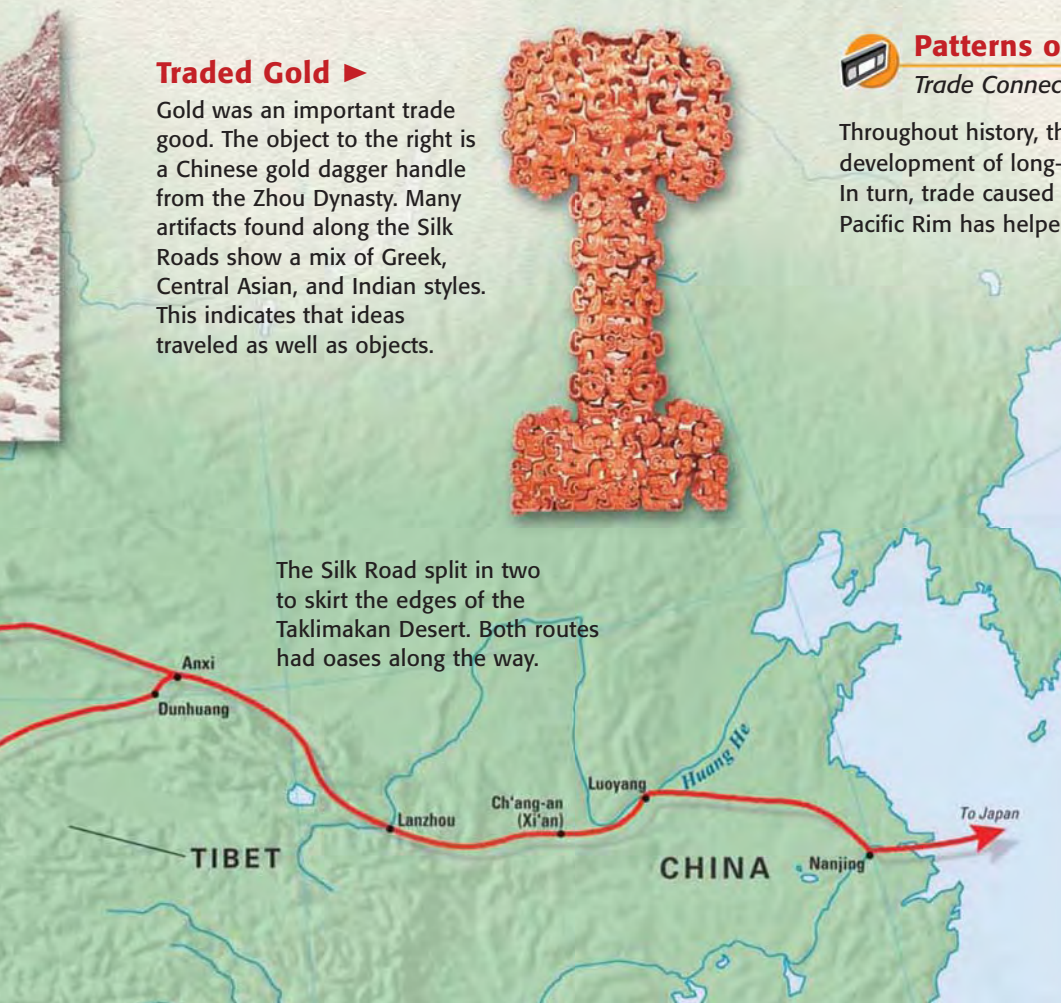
Traded Gold ►

Gold was an important trade good. The object to the right is a Chinese gold dagger handle from the Zhou Dynasty. Many artifacts found along the Silk Roads show a mix of Greek, Central Asian, and Indian styles. This indicates that ideas traveled as well as objects.

Patterns o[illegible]
Trade Connec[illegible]

Throughout history, th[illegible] development of long-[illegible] In turn, trade caused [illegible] Pacific Rim has helpe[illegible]

The Silk Road split in two to skirt the edges of the Taklimakan Desert. Both routes had oases along the way.

Anxi
Dunhuang
Lanzhou
Ch'ang-an (Xi'an)
Luoyang
Huang He
TIBET
CHINA
Nanjing
To Japan